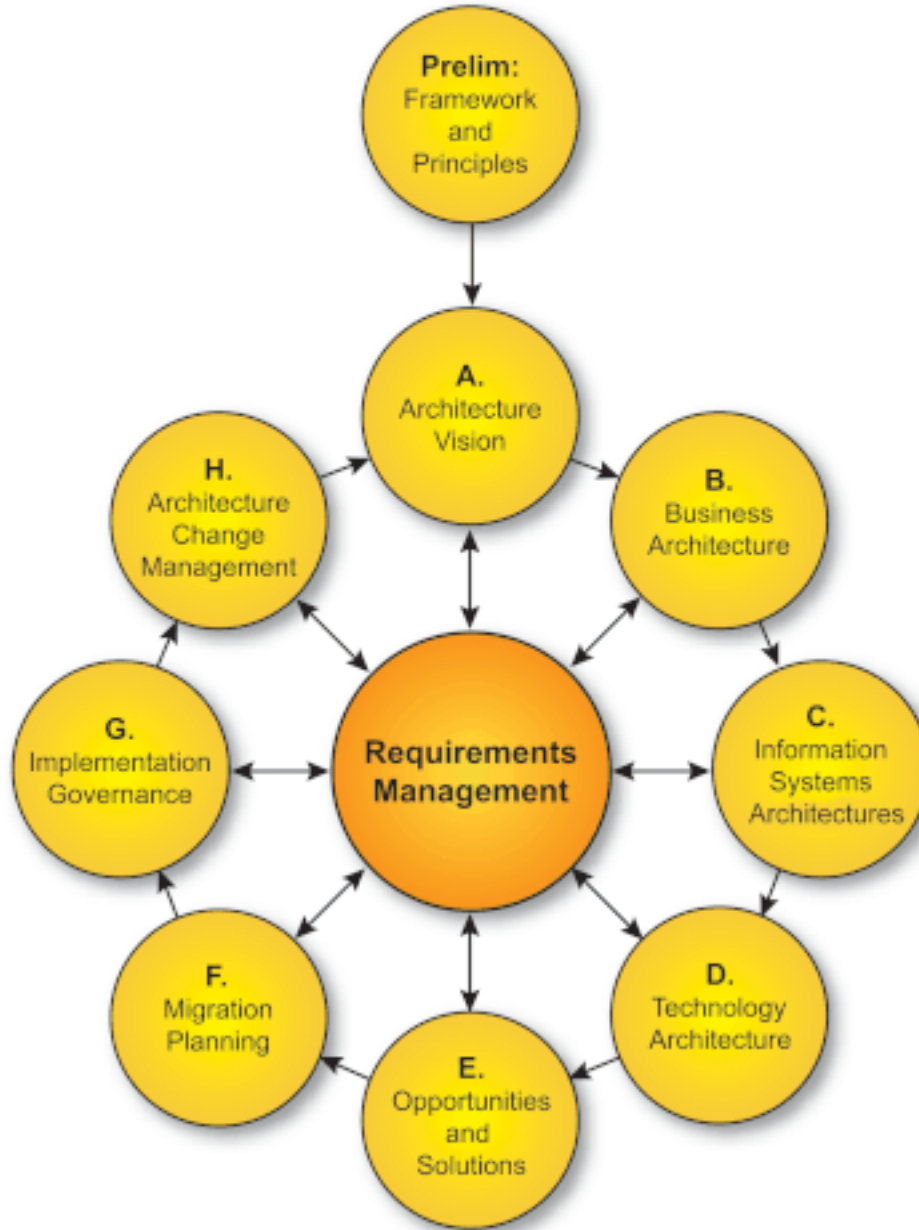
Prelim:
Framework and Principles

A.
Architecture Vision

B.
Business Architecture

C.
Information Systems Architectures

D.
Technology Architecture

E.
Opportunities and Solutions

F.
Migration Planning

G.
Implementation Governance

H.
Architecture Change Management

Requirements Management